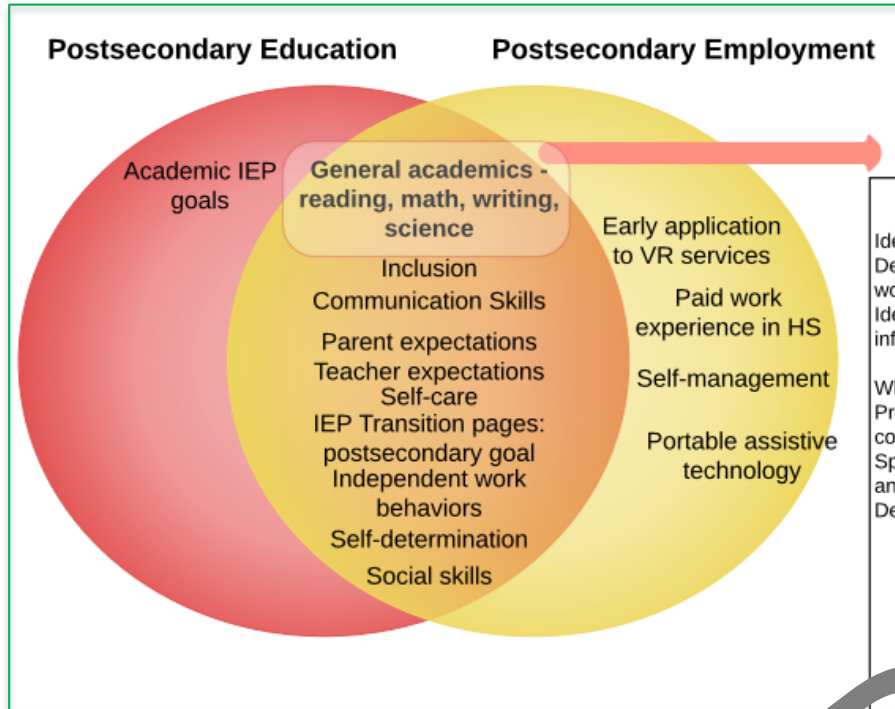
Postsecondary Education

Postsecondary Employment

Academic IEP goals

General academics - reading, math, writing, science

Inclusion

Communication Skills

Parent expectations

Teacher expectations

Self-care

IEP Transition pages: postsecondary goal

Independent work behaviors

Self-determination

Social skills

Early application to VR services

Paid work experience in HS

Self-management

Portable assistive technology

Ide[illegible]
De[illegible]
wo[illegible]
Ide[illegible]
inf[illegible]

Wh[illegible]
Pr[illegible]
co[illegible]
Sp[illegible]
an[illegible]
De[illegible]